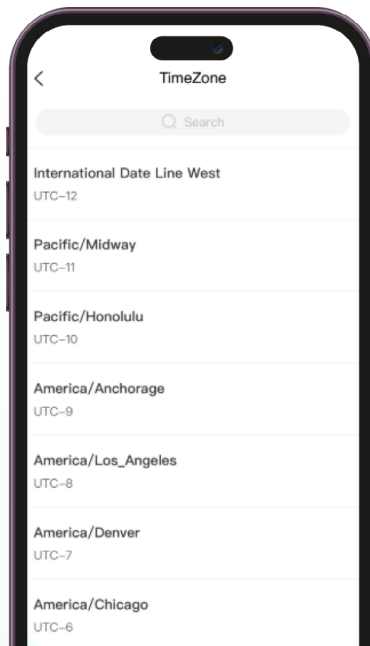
<
TimeZone

Search

International Date Line West
UTC-12

Pacific/Midway
UTC-11

Pacific/Honolulu
UTC-10

America/Anchorage
UTC-9

America/Los_Angeles
UTC-8

America/Denver
UTC-7

America/Chicago
UTC-6